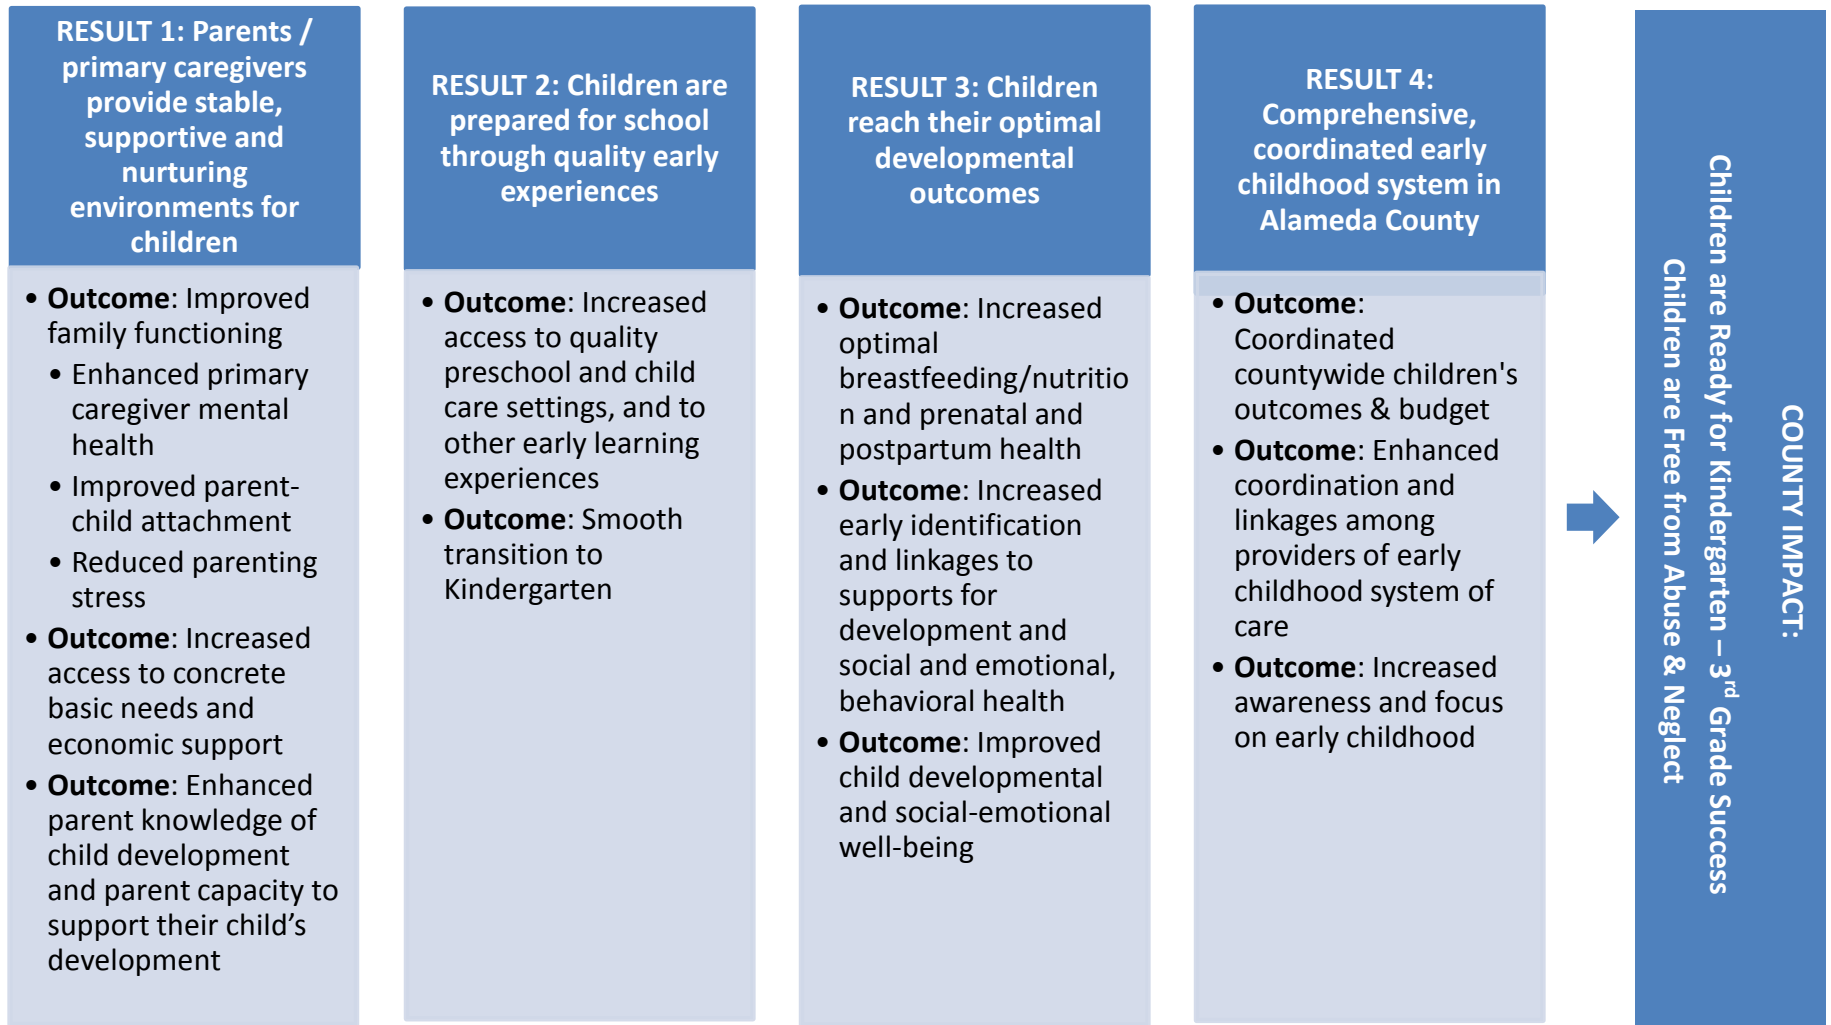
RESULT 1: Parents / primary caregivers provide stable, supportive and nurturing environments for children

- **Outcome**: Improved family functioning
  - Enhanced primary caregiver mental health
  - Improved parent-child attachment
  - Reduced parenting stress
- **Outcome**: Increased access to concrete basic needs and economic support
- **Outcome**: Enhanced parent knowledge of child development and parent capacity to support their child's development

RESULT 2: Children are prepared for school through quality early experiences

- **Outcome**: Increased access to quality preschool and child care settings, and to other early learning experiences
- **Outcome**: Smooth transition to Kindergarten

RESULT 3: Children reach their optimal developmental outcomes

- **Outcome**: Increased optimal breastfeeding/nutrition and prenatal and postpartum health
- **Outcome**: Increased early identification and linkages to supports for development and social and emotional, behavioral health
- **Outcome**: Improved child developmental and social-emotional well-being

RESULT 4: Comprehensive, coordinated early childhood system in Alameda County

- **Outcome**: Coordinated countywide children's outcomes & budget
- **Outcome**: Enhanced coordination and linkages among providers of early childhood system of care
- **Outcome**: Increased awareness and focus on early childhood

COUNTY IMPACT:
Children are Ready for Kindergarten – 3$^{rd}$ Grade Success
Children are Free from Abuse & Neglect